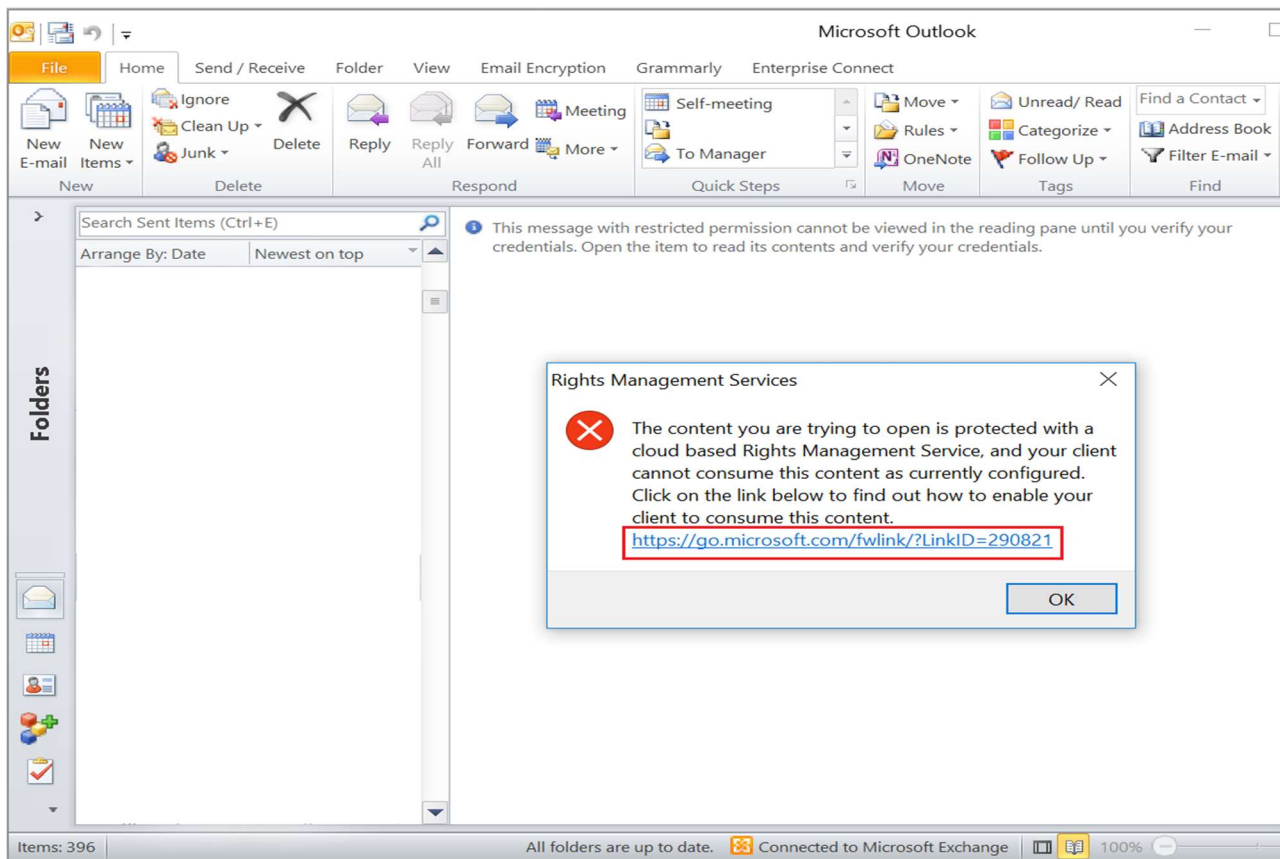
Microsoft Outlook

File | Home | Send / Receive | Folder | View | Email Encryption | Grammarly | Enterprise Connect

New E-mail | New Items
New

Ignore
Clean Up
Junk
Delete
Delete

Reply | Reply All | Forward | Meeting | More
Respond

Self-meeting
To Manager
Quick Steps

Move
Rules
OneNote
Move

Unread/ Read
Categorize
Follow Up
Tags

Find a Contact
Address Book
Filter E-mail
Find

Search Sent Items (Ctrl+E)
Arrange By: Date | Newest on top

Folders

This message with restricted permission cannot be viewed in the reading pane until you verify your credentials. Open the item to read its contents and verify your credentials.

Rights Management Services

The content you are trying to open is protected with a cloud based Rights Management Service, and your client cannot consume this content as currently configured. Click on the link below to find out how to enable your client to consume this content.
https://go.microsoft.com/fwlink/?LinkID=290821

OK

Items: 396 | All folders are up to date. | Connected to Microsoft Exchange | 100%